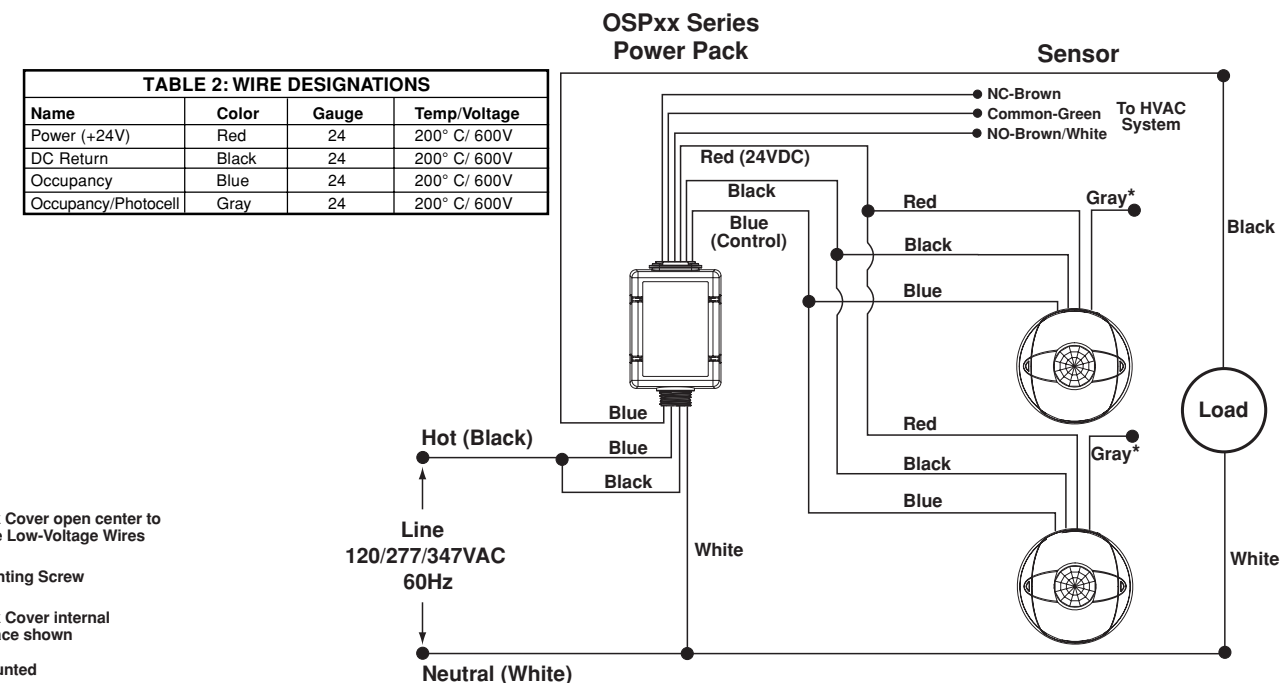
| TABLE 2: WIRE DESIGNATIONS | | | |
|---|---|---|---|
| Name | Color | Gauge | Temp/Voltage |
| Power (+24V) | Red | 24 | 200° C/ 600V |
| DC Return | Black | 24 | 200° C/ 600V |
| Occupancy | Blue | 24 | 200° C/ 600V |
| Occupancy/Photocell | Gray | 24 | 200° C/ 600V |

OSPxx Series Power Pack

Sensor

NC-Brown
Common-Green
NO-Brown/White
To HVAC System

Red (24VDC)
Black
Blue (Control)

Red
Gray*
Black
Blue

Black

Blue
Hot (Black)
Blue
Black

Load

Red
Gray*
Black
Blue

Cover open center to
e Low-Voltage Wires

nting Screw

Cover internal
ce shown

unted

Line
120/277/347VAC
60Hz

White

White

Neutral (White)